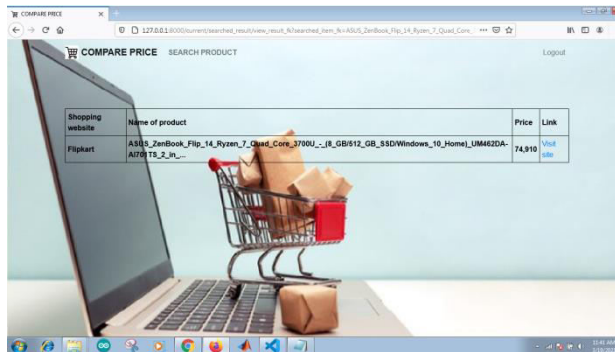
COMPARE PRICE ×

127.0.0.1:8000/current/searched_result/view_result_fk/searched_item_fk=ASUS_ZenBook_Flip_14_Ryzen_7_Quad_Core_

COMPARE PRICE SEARCH PRODUCT

Logout

| Shopping website | Name of product | Price | Link |
|---|---|---|---|
| Flipkart | ASUS_ZenBook_Flip_14_Ryzen_7_Quad_Core_3700U_-_(8_GB/512_GB_SSD/Windows_10_Home)_UM462DA-AI701TS_2_in_... | 74,910 | Visit site |

11:41 AM